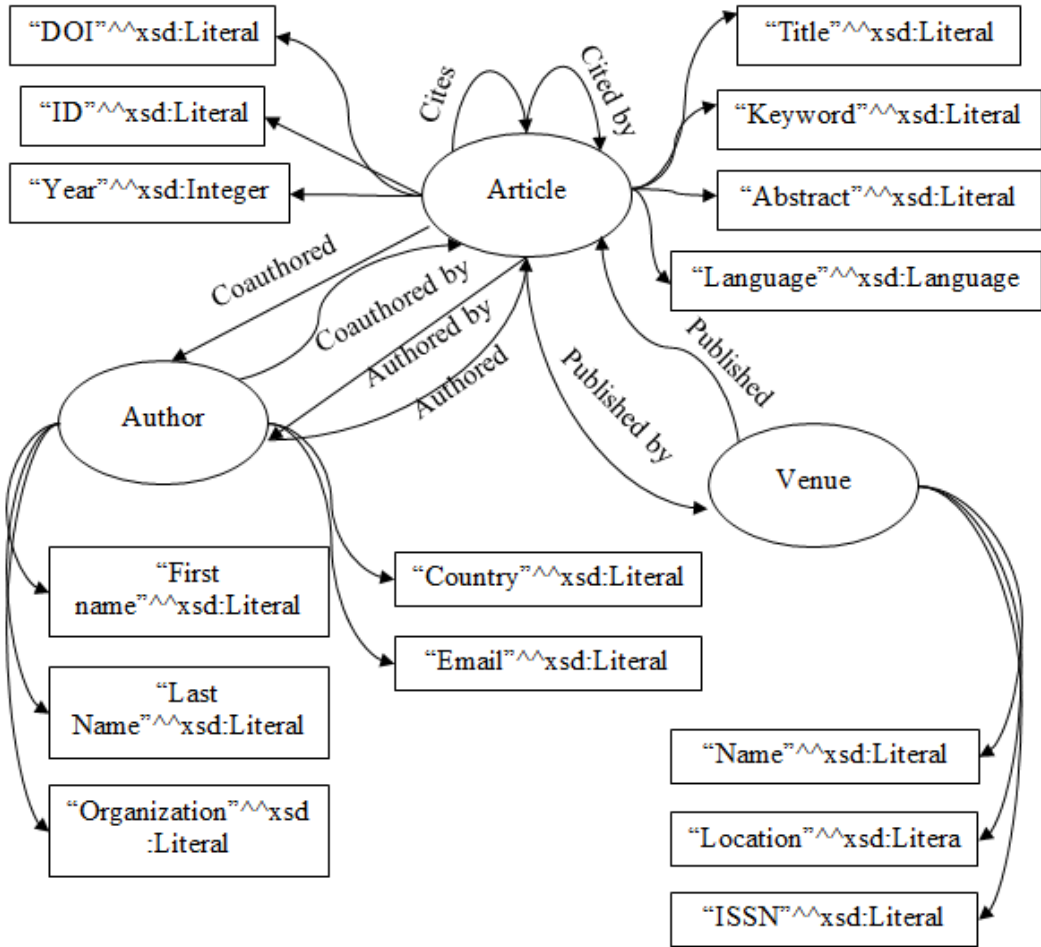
“DOI”^^xsd:Literal

“ID”^^xsd:Literal

“Year”^^xsd:Integer

Cites

Cited by

“Title”^^xsd:Literal

“Keyword”^^xsd:Literal

Article

“Abstract”^^xsd:Literal

“Language”^^xsd:Language

Coauthored

Coauthored by

Authored by

Authored

Published by

Published

Author

Venue

“First name”^^xsd:Literal

“Country”^^xsd:Literal

“Email”^^xsd:Literal

“Last Name”^^xsd:Literal

“Organization”^^xsd :Literal

“Name”^^xsd:Literal

“Location”^^xsd:Litera

“ISSN”^^xsd:Literal